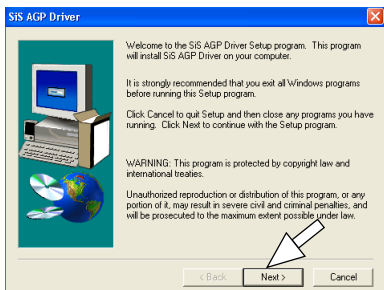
SiS AGP Driver

Welcome to the SiS AGP Driver Setup program. This program will install SiS AGP Driver on your computer.

It is strongly recommended that you exit all Windows programs before running this Setup program.

Click Cancel to quit Setup and then close any programs you have running. Click Next to continue with the Setup program.

WARNING: This program is protected by copyright law and international treaties.

Unauthorized reproduction or distribution of this program, or any portion of it, may result in severe civil and criminal penalties, and will be prosecuted to the maximum extent possible under law.

< Back
Next >
Cancel